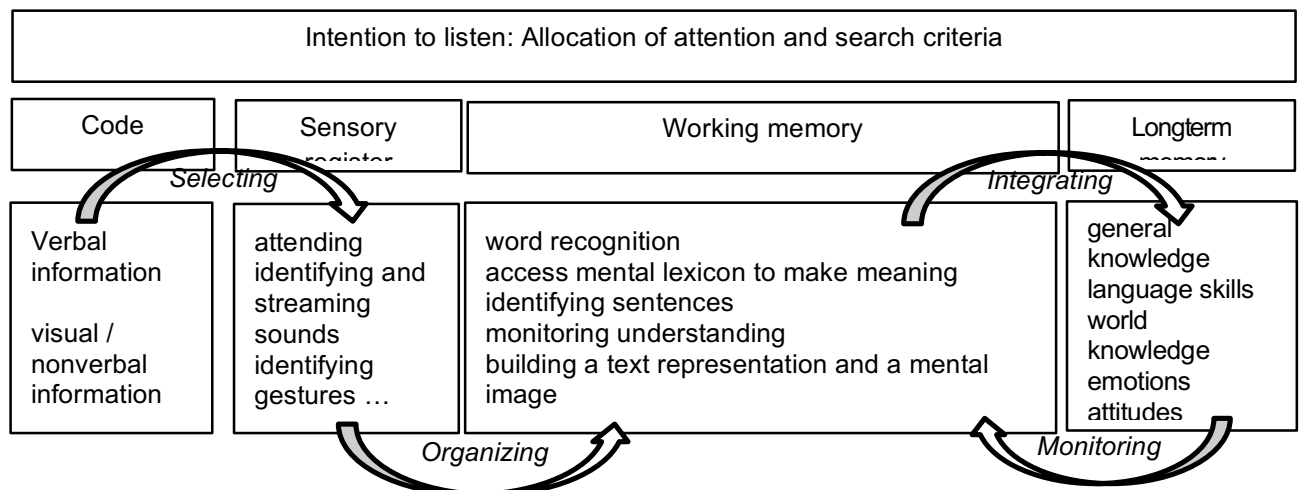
Intention to listen: Allocation of attention and search criteria

Code

Sensory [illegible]

Working memory

Longterm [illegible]

Selecting

Integrating

Verbal information

visual / nonverbal information

attending identifying and streaming sounds identifying gestures …

word recognition
access mental lexicon to make meaning
identifying sentences
monitoring understanding
building a text representation and a mental image

general knowledge
language skills
world knowledge
emotions
attitudes

Organizing

Monitoring